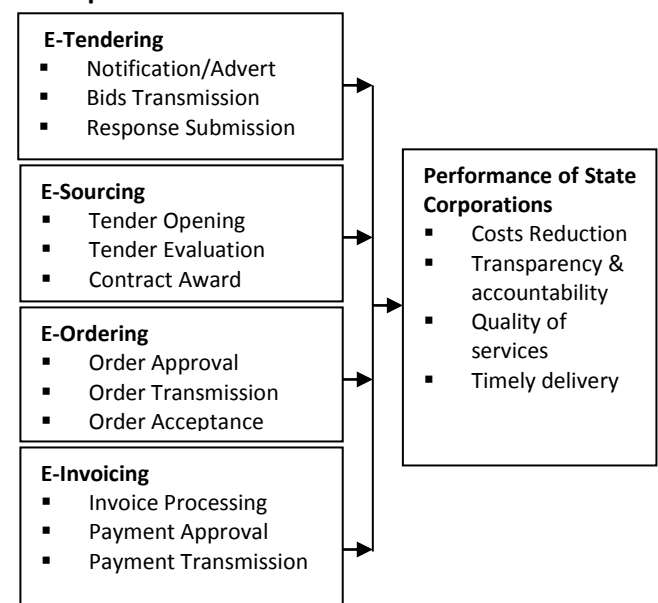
**E-Tendering**
- Notification/Advert
- Bids Transmission
- Response Submission

**E-Sourcing**
- Tender Opening
- Tender Evaluation
- Contract Award

**E-Ordering**
- Order Approval
- Order Transmission
- Order Acceptance

**E-Invoicing**
- Invoice Processing
- Payment Approval
- Payment Transmission

**Performance of State Corporations**
- Costs Reduction
- Transparency & accountability
- Quality of services
- Timely delivery